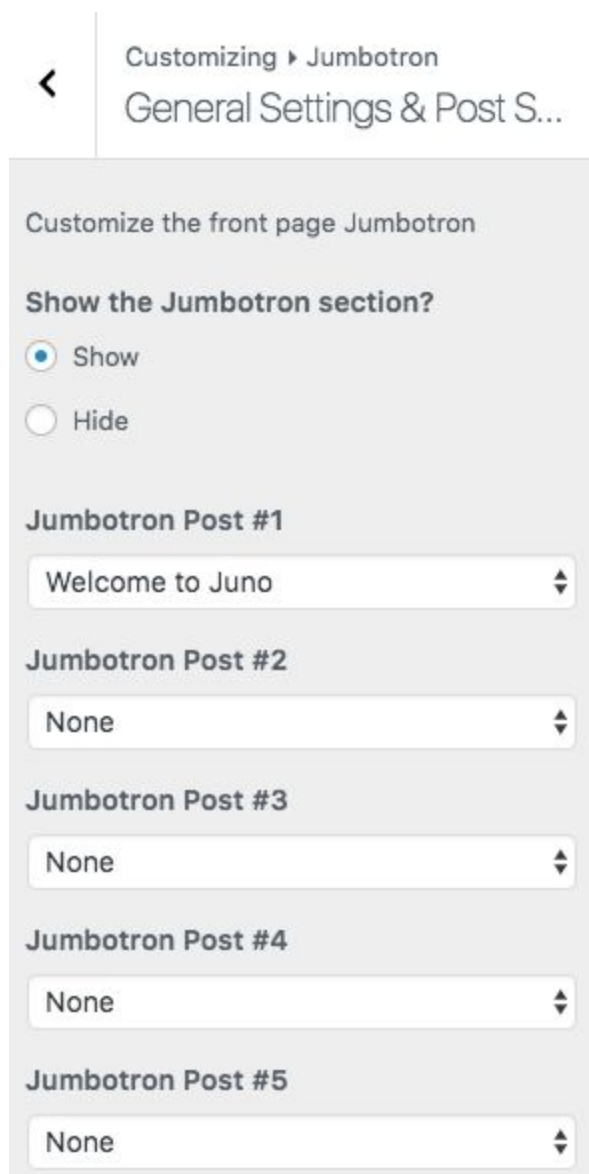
Customizing ▸ Jumbotron
General Settings & Post S...

Customize the front page Jumbotron

Show the Jumbotron section?

Show

Hide

Jumbotron Post #1

Welcome to Juno

Jumbotron Post #2

None

Jumbotron Post #3

None

Jumbotron Post #4

None

Jumbotron Post #5

None